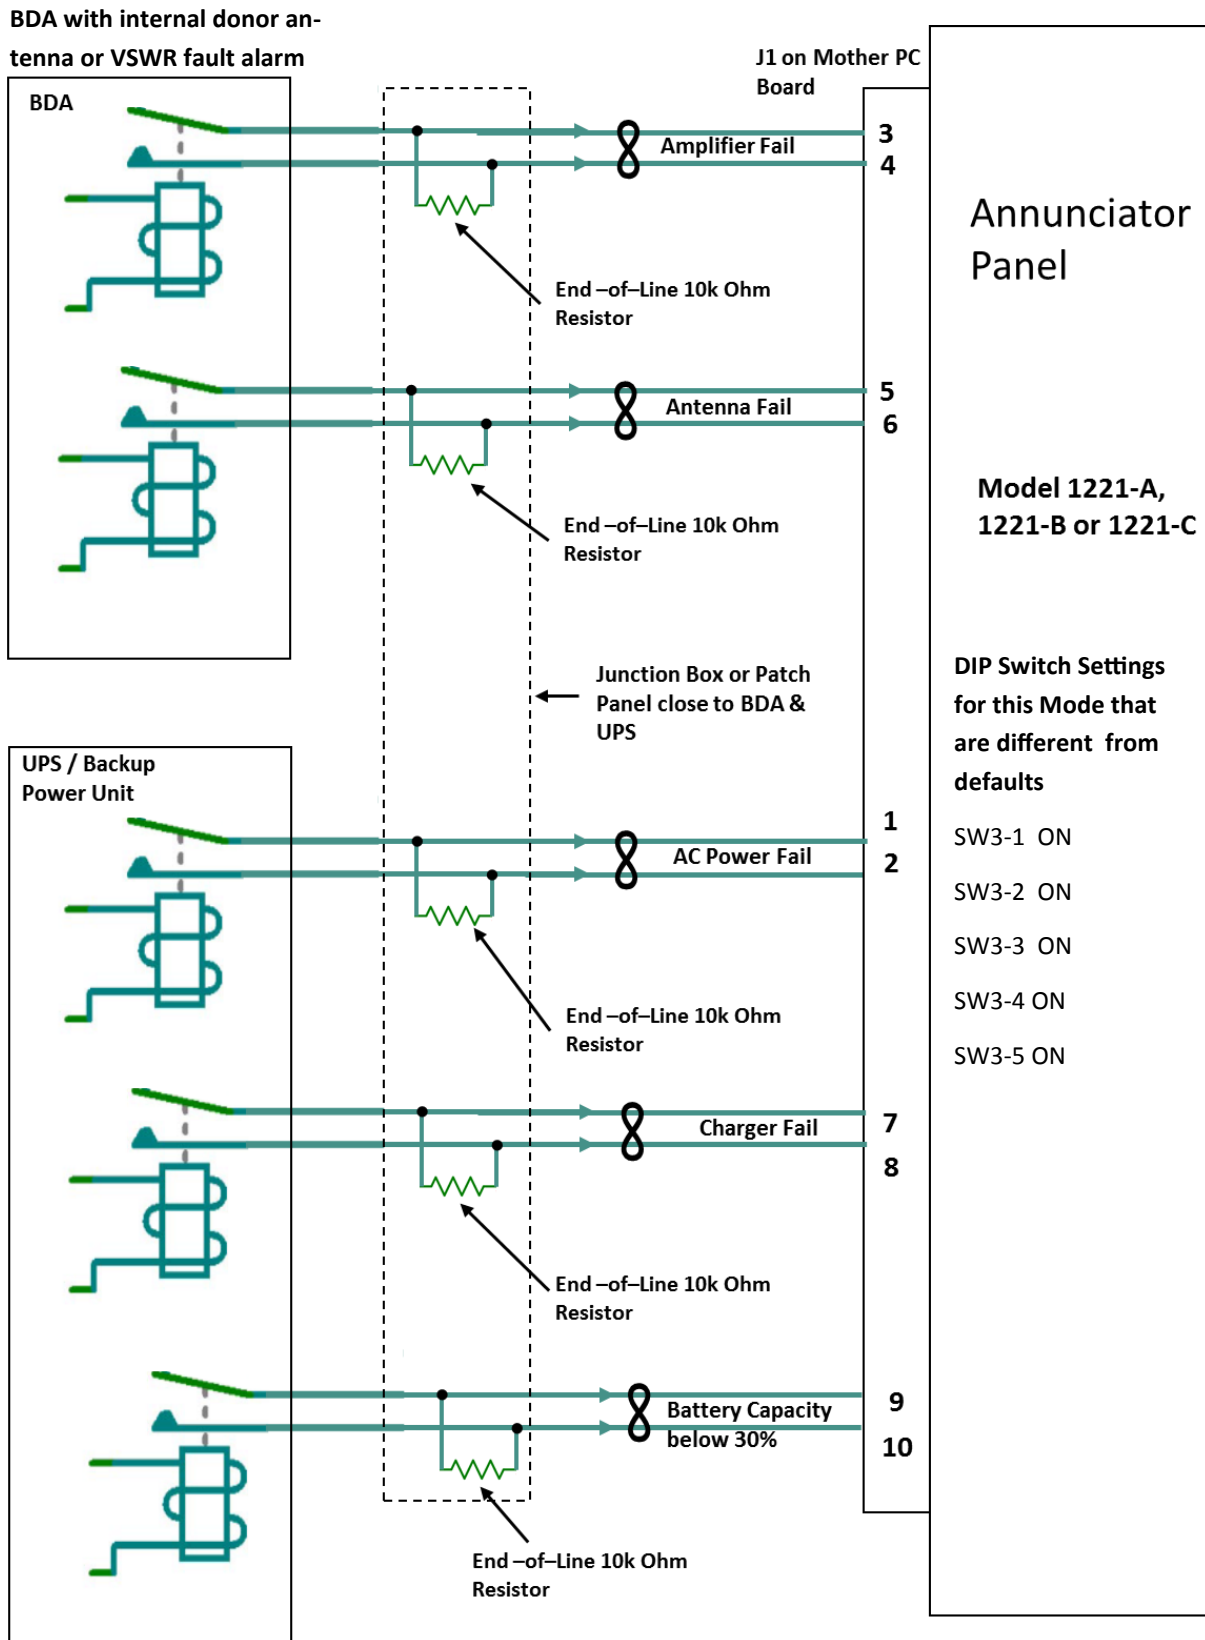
BDA with internal donor antenna or VSWR fault alarm

J1 on Mother PC Board

BDA

3
Amplifier Fail
4

Annunciator Panel

End –of–Line 10k Ohm Resistor

5
Antenna Fail
6

Model 1221-A, 1221-B or 1221-C

End –of–Line 10k Ohm Resistor

Junction Box or Patch Panel close to BDA & UPS

DIP Switch Settings for this Mode that are different from defaults

UPS / Backup Power Unit

1
AC Power Fail
2

SW3-1 ON

SW3-2 ON

SW3-3 ON

SW3-4 ON

SW3-5 ON

End –of–Line 10k Ohm Resistor

Charger Fail
7
8

End –of–Line 10k Ohm Resistor

Battery Capacity below 30%
9
10

End –of–Line 10k Ohm Resistor